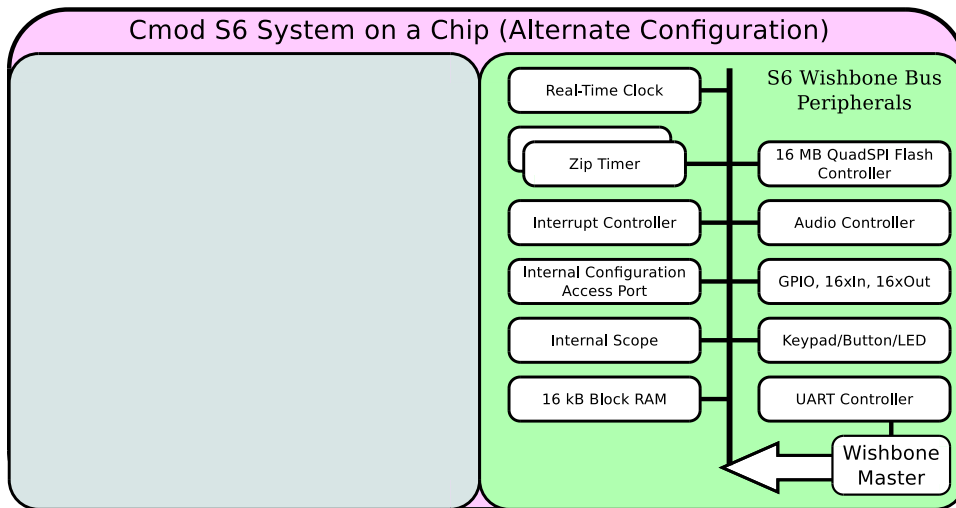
Cmod S6 System on a Chip (Alternate Configuration)

S6 Wishbone Bus Peripherals

Real-Time Clock

Zip Timer

16 MB QuadSPI Flash Controller

Interrupt Controller

Audio Controller

Internal Configuration Access Port

GPIO, 16xIn, 16xOut

Internal Scope

Keypad/Button/LED

16 kB Block RAM

UART Controller

Wishbone Master